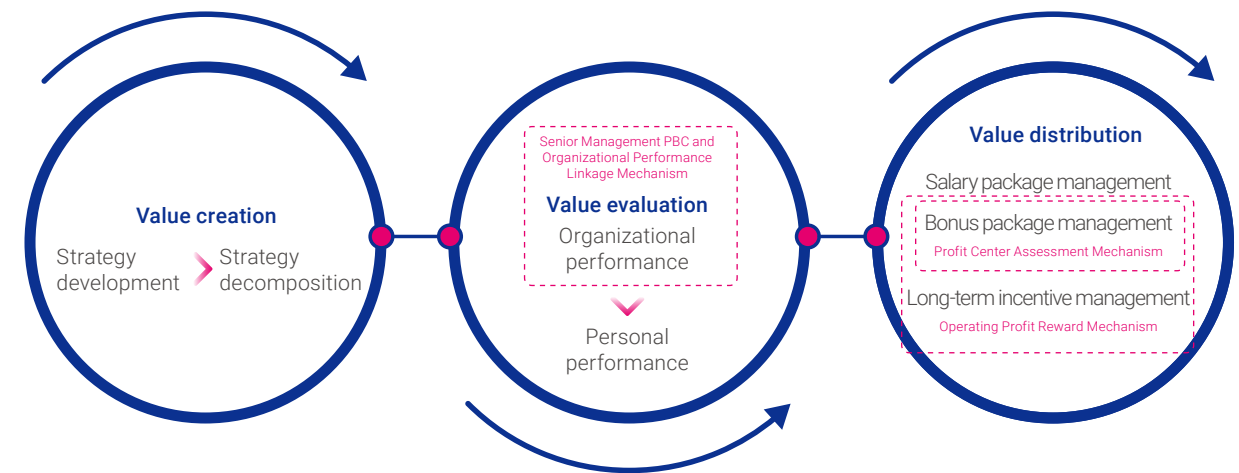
Value creation

Strategy development

Strategy decomposition

Senior Management PBC and Organizational Performance Linkage Mechanism

Value evaluation

Organizational performance

Personal performance

Value distribution

Salary package management

Bonus package management

Profit Center Assessment Mechanism

Long-term incentive management

Operating Profit Reward Mechanism